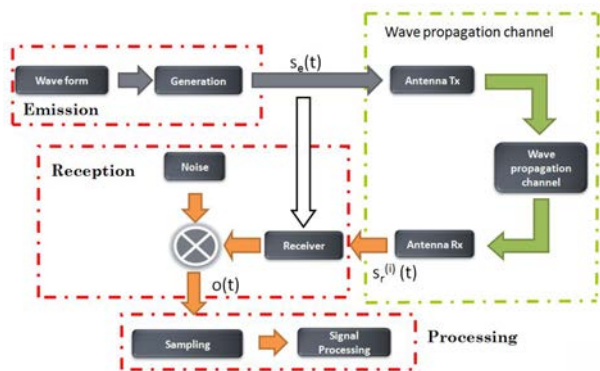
Wave propagation channel

Wave form

Generation

$s_e(t)$

Antenna Tx

Emission

Wave propagation channel

Reception

Noise

Receiver

Antenna Rx

$s_r^{(i)}(t)$

o(t)

Sampling

Signal Processing

Processing